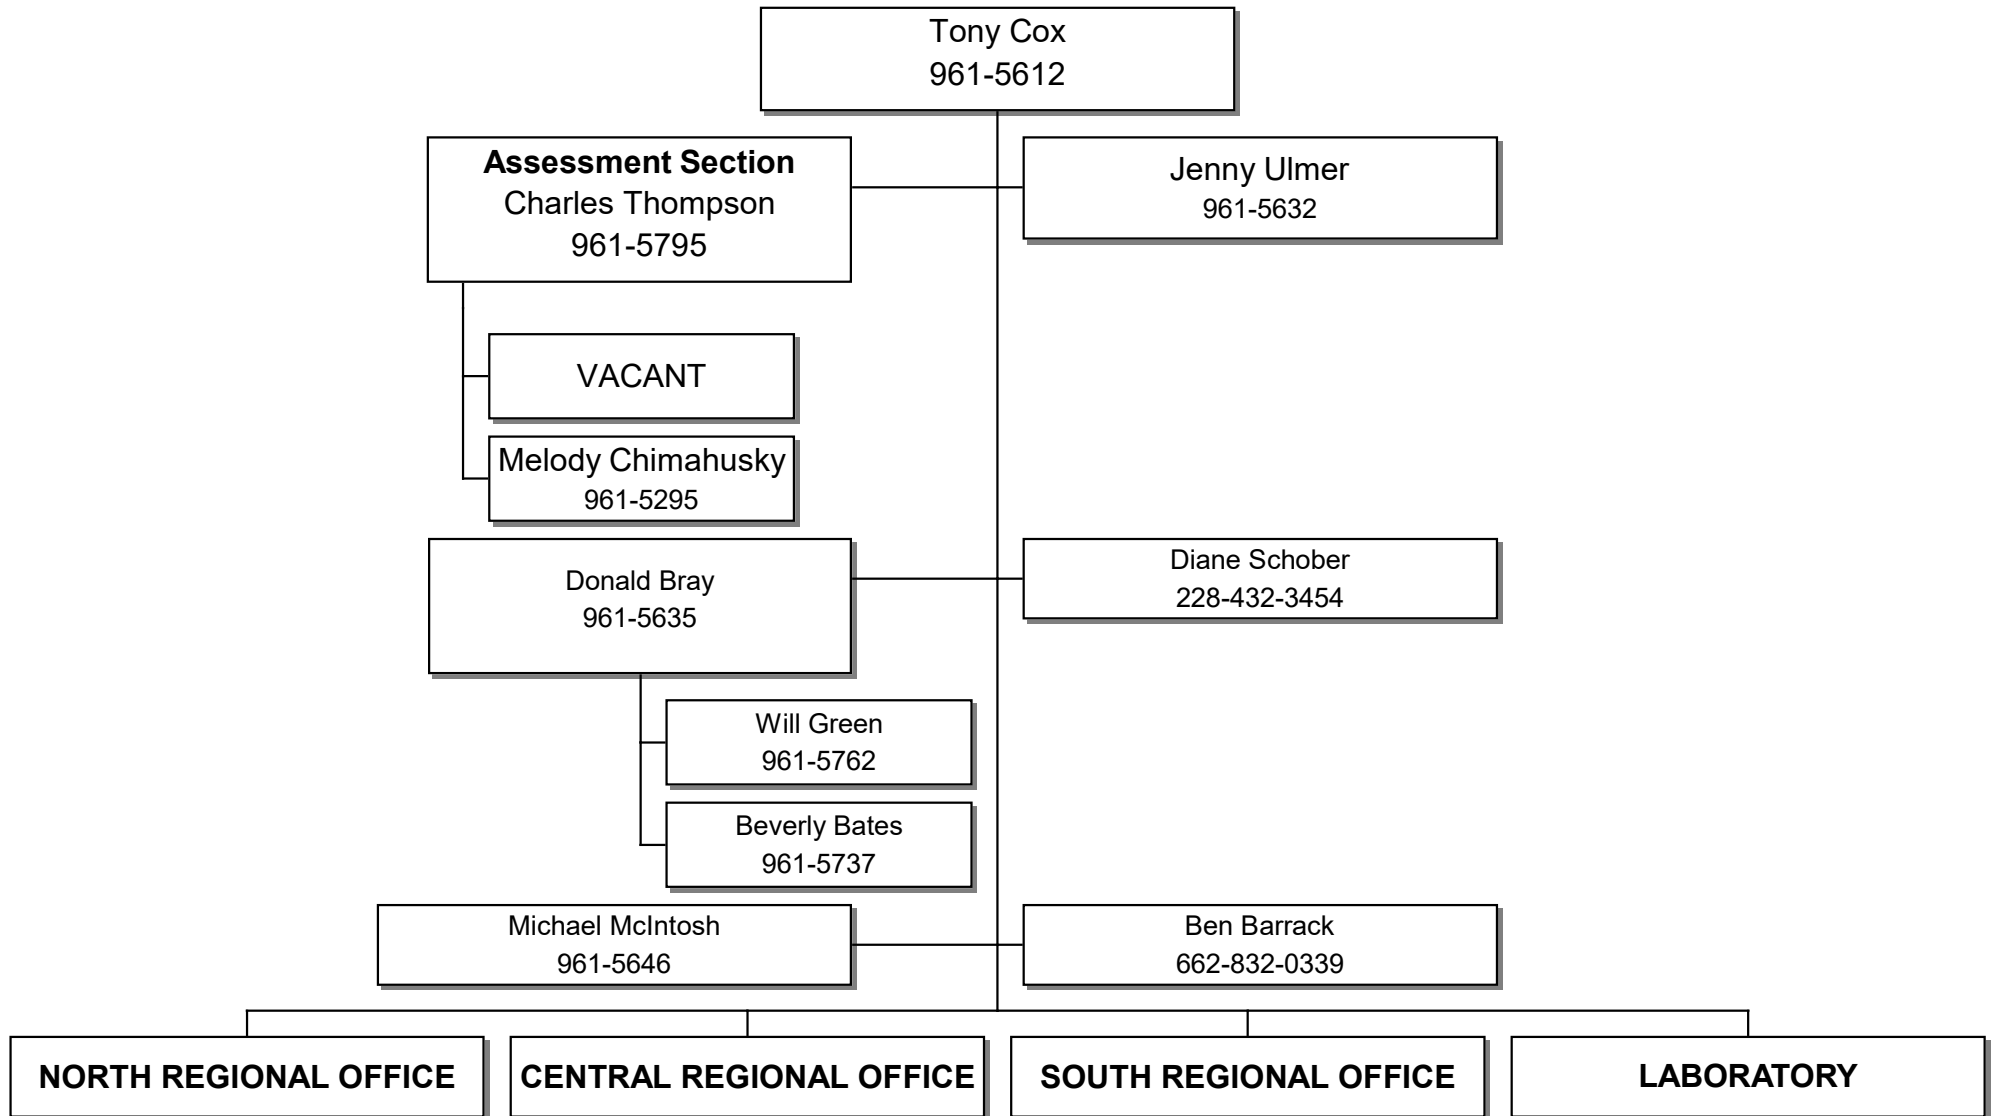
Tony Cox
961-5612

**Assessment Section**
Charles Thompson
961-5795

Jenny Ulmer
961-5632

VACANT

Melody Chimahusky
961-5295

Donald Bray
961-5635

Diane Schober
228-432-3454

Will Green
961-5762

Beverly Bates
961-5737

Michael McIntosh
961-5646

Ben Barrack
662-832-0339

NORTH REGIONAL OFFICE

CENTRAL REGIONAL OFFICE

SOUTH REGIONAL OFFICE

LABORATORY